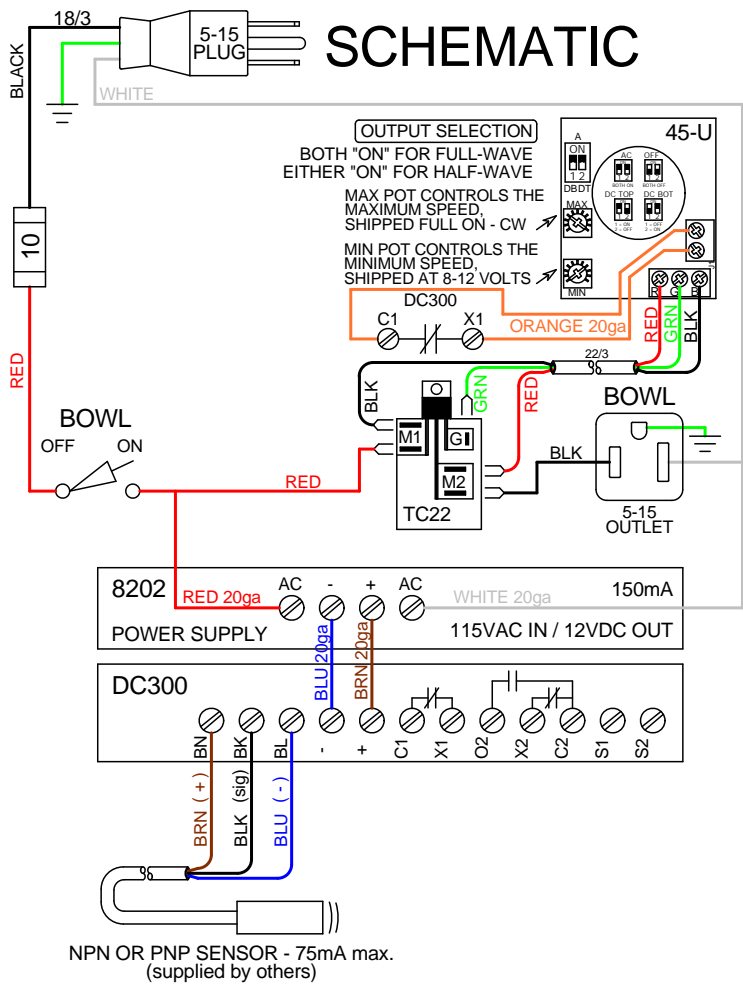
18/3

5-15 PLUG

SCHEMATIC

BLACK

WHITE

OUTPUT SELECTION

BOTH "ON" FOR FULL-WAVE
EITHER "ON" FOR HALF-WAVE

45-U

A
ON
1 2
DBDT

AC
BOTH ON
OFF
BOTH OFF
DC TOP
1 = ON
2 = OFF
DC BOT
1 = OFF
2 = ON

MAX POT CONTROLS THE MAXIMUM SPEED, SHIPPED FULL ON - CW

MAX

MIN POT CONTROLS THE MINIMUM SPEED, SHIPPED AT 8-12 VOLTS

MIN

10

DC300

C1

X1

ORANGE 20ga

RED

GRN

BLK

22/3

RED

BLK

GRN

RED

BOWL

BOWL

OFF

ON

M1

G

M2

TC22

RED

BLK

5-15 OUTLET

8202

AC

-

+

AC

150mA

RED 20ga

WHITE 20ga

POWER SUPPLY

115VAC IN / 12VDC OUT

BLU 20ga

BRN 20ga

DC300

BN

BK

BL

-

+

C1

X1

O2

X2

C2

S1

S2

BRN ( + )

BLK (sig)

BLU ( - )

NPN OR PNP SENSOR - 75mA max.
(supplied by others)